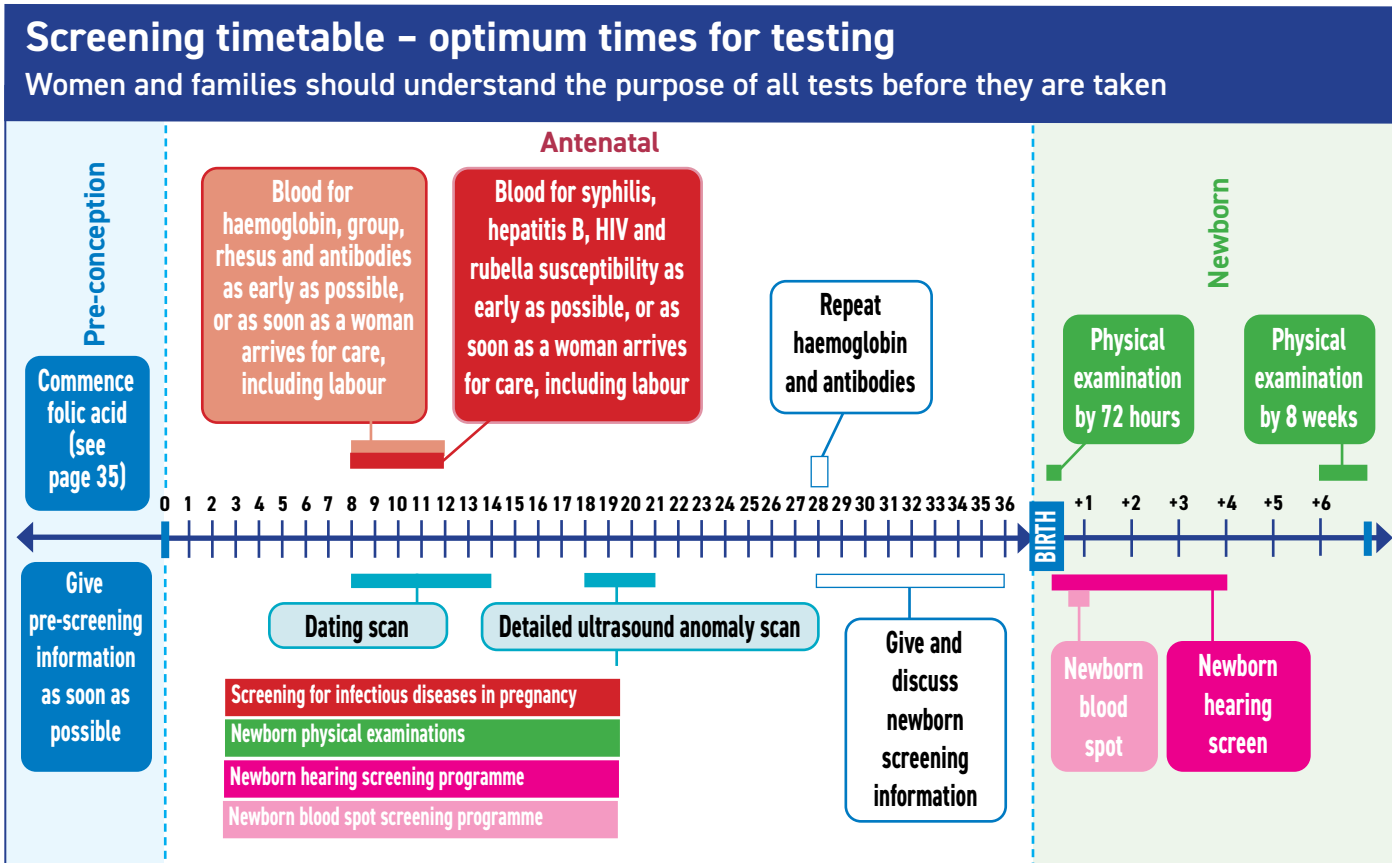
Screening timetable – optimum times for testing
Women and families should understand the purpose of all tests before they are taken

Pre-conception

Commence folic acid (see page 35)

Give pre-screening information as soon as possible

Antenatal

Blood for haemoglobin, group, rhesus and antibodies as early as possible, or as soon as a woman arrives for care, including labour

Blood for syphilis, hepatitis B, HIV and rubella susceptibility as early as possible, or as soon as a woman arrives for care, including labour

Repeat haemoglobin and antibodies

0 1 2 3 4 5 6 7 8 9 10 11 12 13 14 15 16 17 18 19 20 21 22 23 24 25 26 27 28 29 30 31 32 33 34 35 36

BIRTH

+1 +2 +3 +4 +5 +6

Dating scan

Detailed ultrasound anomaly scan

Give and discuss newborn screening information

Screening for infectious diseases in pregnancy
Newborn physical examinations
Newborn hearing screening programme
Newborn blood spot screening programme

Newborn

Physical examination by 72 hours

Physical examination by 8 weeks

Newborn blood spot

Newborn hearing screen